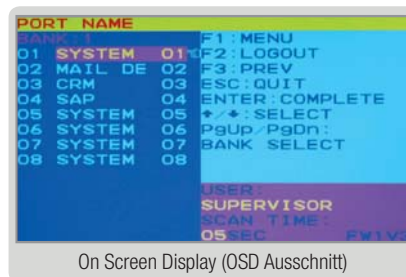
PORT NAME
BANK: 1
01 SYSTEM 01
02 MAIL DE 02
03 CRM 03
04 SAP 04
05 SYSTEM 05
06 SYSTEM 06
07 SYSTEM 07
08 SYSTEM 08

F1: MENU
F2: LOGOUT
F3: PREV
ESC: QUIT
ENTER: COMPLETE
↑/↓: SELECT
PgUp/PgDn:
BANK SELECT

USER:
SUPERVISOR
SCAN TIME:
05 SEC FW1V3

On Screen Display (OSD Ausschnitt)